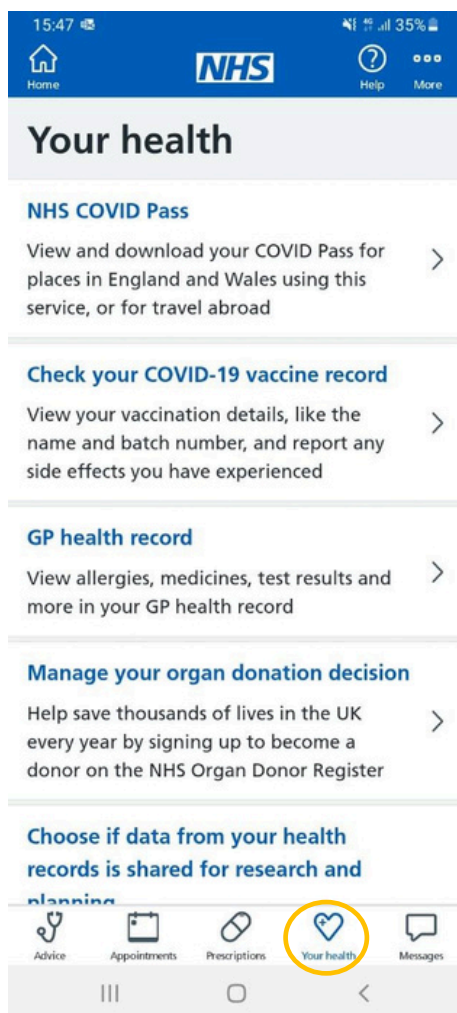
15:47 35%

Home NHS Help More

Your health

NHS COVID Pass

View and download your COVID Pass for places in England and Wales using this service, or for travel abroad

Check your COVID-19 vaccine record

View your vaccination details, like the name and batch number, and report any side effects you have experienced

GP health record

View allergies, medicines, test results and more in your GP health record

Manage your organ donation decision

Help save thousands of lives in the UK every year by signing up to become a donor on the NHS Organ Donor Register

Choose if data from your health records is shared for research and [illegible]

Advice Appointments Prescriptions Your health Messages